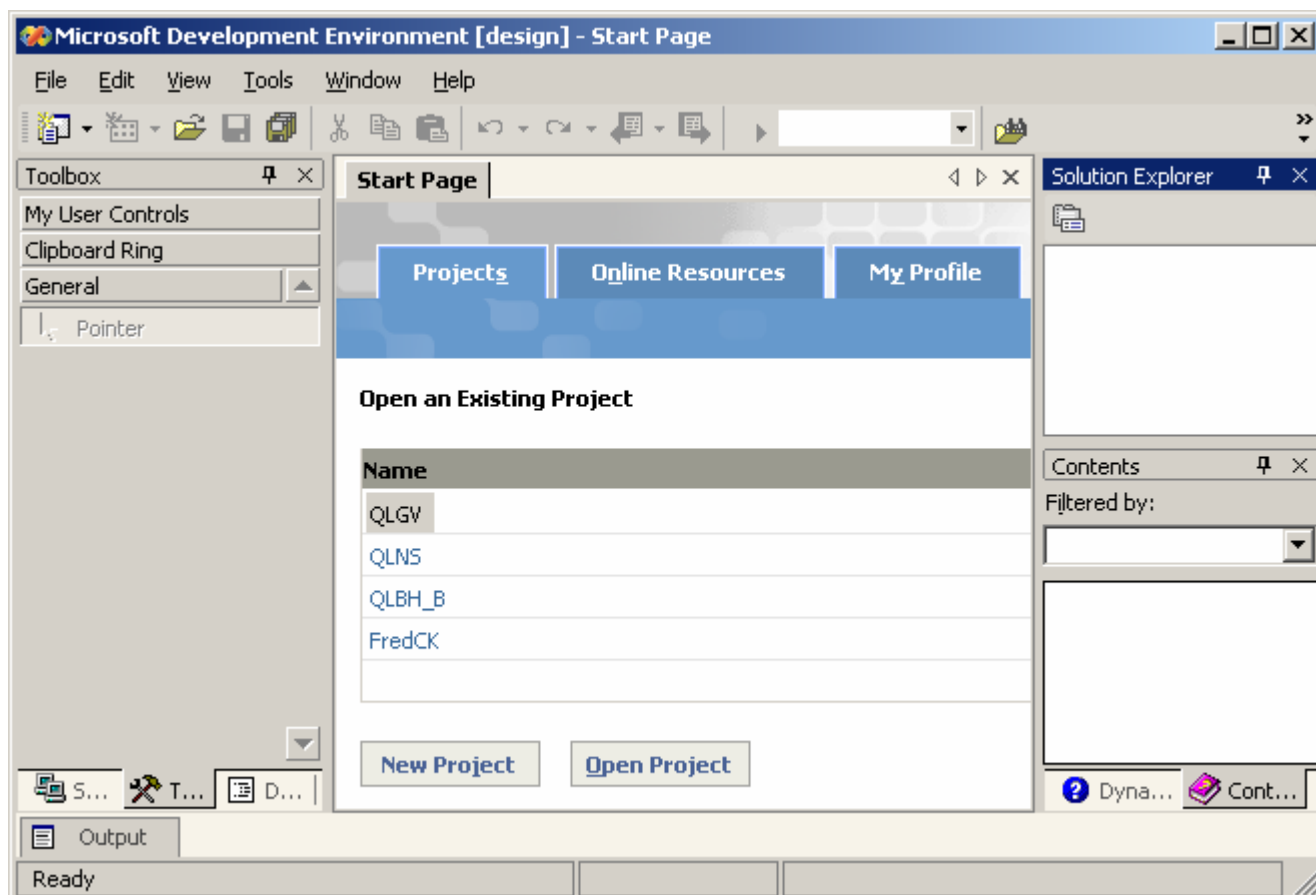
Microsoft Development Environment [design] - Start Page

File Edit View Tools Window Help

Toolbox

My User Controls

Clipboard Ring

General

Pointer

Start Page

Projects Online Resources My Profile

Open an Existing Project

| Name |
|---|
| QLGV |
| QLNS |
| QLBH_B |
| FredCK |

New Project Open Project

Solution Explorer

Contents

Filtered by:

S... T... D...

Dyna... Cont...

Output

Ready